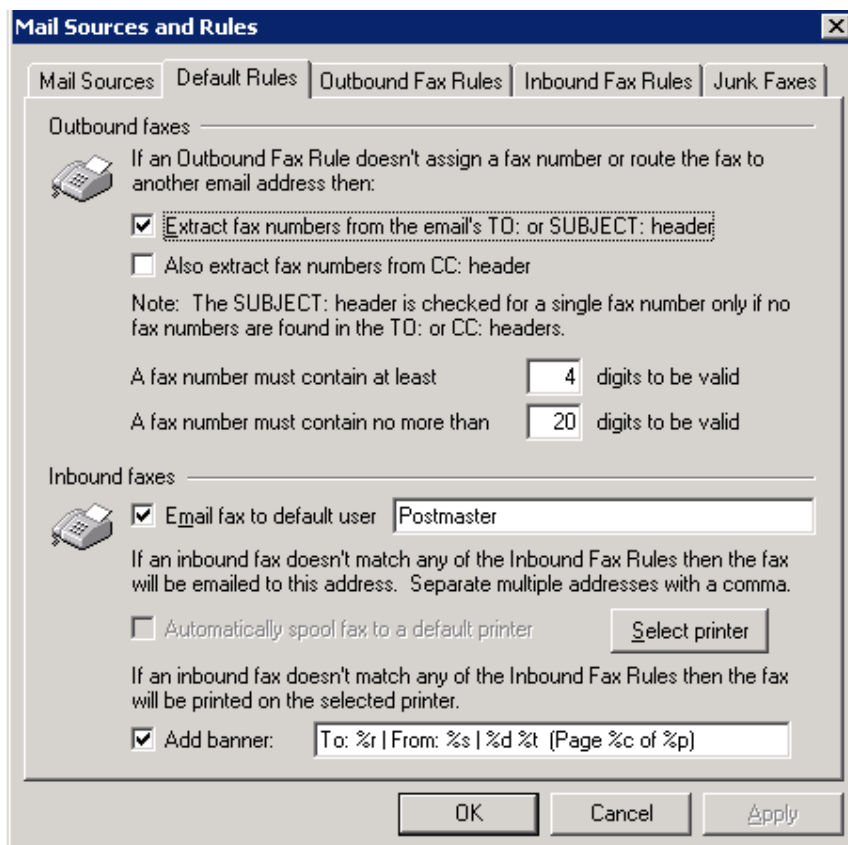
Mail Sources and Rules

Mail Sources | Default Rules | Outbound Fax Rules | Inbound Fax Rules | Junk Faxes

Outbound faxes

If an Outbound Fax Rule doesn't assign a fax number or route the fax to another email address then:

☑ Extract fax numbers from the email's TO: or SUBJECT: header

☐ Also extract fax numbers from CC: header

Note: The SUBJECT: header is checked for a single fax number only if no fax numbers are found in the TO: or CC: headers.

A fax number must contain at least 4 digits to be valid

A fax number must contain no more than 20 digits to be valid

Inbound faxes

☑ Email fax to default user Postmaster

If an inbound fax doesn't match any of the Inbound Fax Rules then the fax will be emailed to this address. Separate multiple addresses with a comma.

☐ Automatically spool fax to a default printer

Select printer

If an inbound fax doesn't match any of the Inbound Fax Rules then the fax will be printed on the selected printer.

☑ Add banner: To: %r | From: %s | %d %t (Page %c of %p)

OK

Cancel

Apply